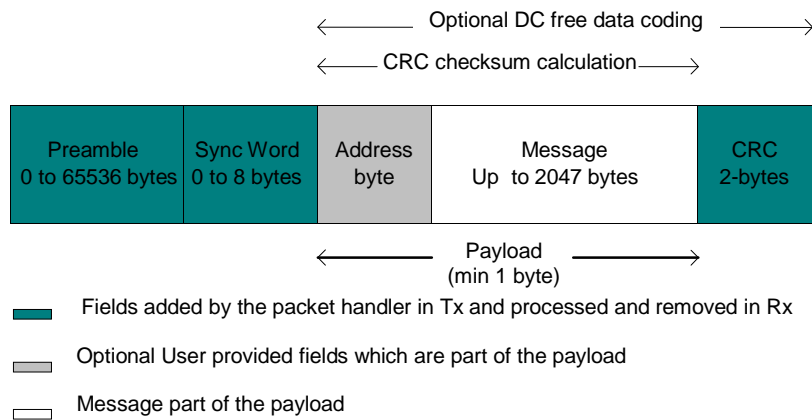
Optional DC free data coding

CRC checksum calculation

| Preamble 0 to 65536 bytes | Sync Word 0 to 8 bytes | Address byte | Message Up to 2047 bytes | CRC 2-bytes |
|---|---|---|---|---|

Payload
(min 1 byte)

Fields added by the packet handler in Tx and processed and removed in Rx

Optional User provided fields which are part of the payload

Message part of the payload